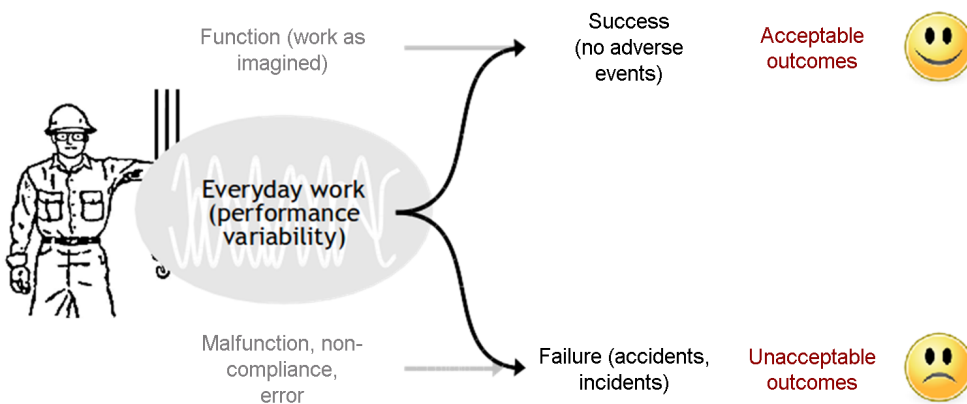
Function (work as imagined)

Success (no adverse events)

Acceptable outcomes

Everyday work (performance variability)

Malfunction, non-compliance, error

Failure (accidents, incidents)

Unacceptable outcomes